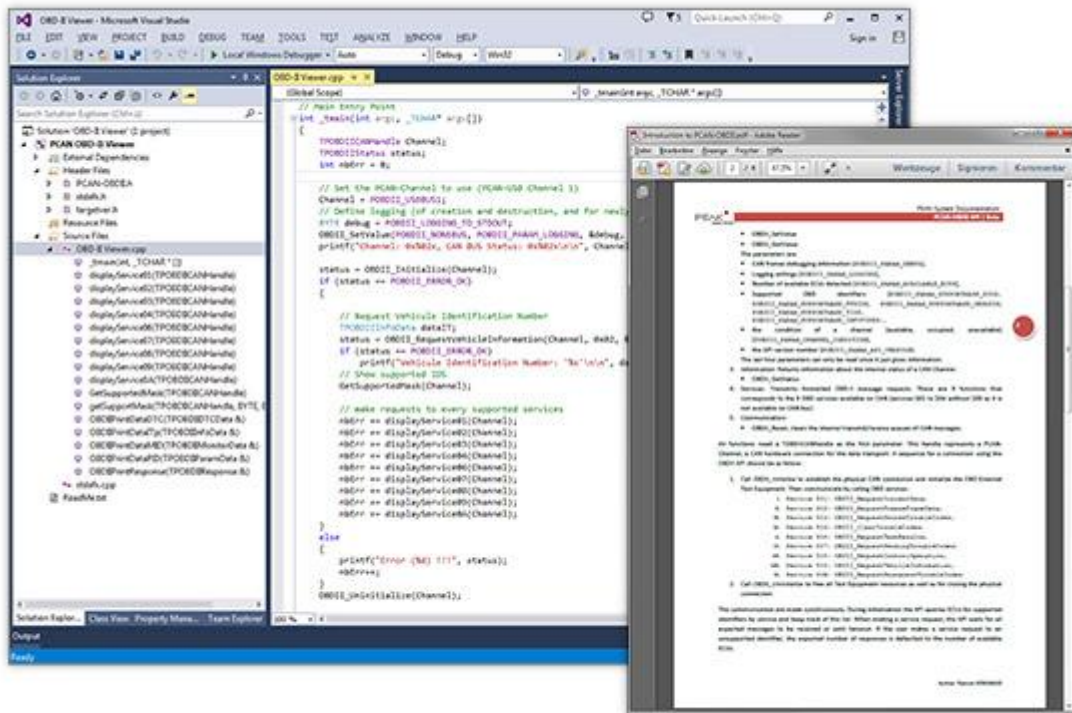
OBD-II Viewer - Microsoft Visual Studio

FILE EDIT VIEW PROJECT BUILD DEBUG TEAM TOOLS TEST ANALYZE WINDOW HELP

Quick Launch (Ctrl+Q)

Sign in

Local Windows Debugger - Auto - Debug - Win32

Solution Explorer

Search Solution Explorer (Ctrl+ü)

Solution 'OBD-II Viewer' (1 project)
PCAN-OBD-II Viewer
External Dependencies
Header Files
PCAN-OBDII.h
stdafx.h
targetver.h
Resource Files
Source Files
OBD-II Viewer.cpp
_tmain(int, _TCHAR**)
displayService01(TPOBDIICANHandle)
displayService02(TPOBDIICANHandle)
displayService03(TPOBDIICANHandle)
displayService04(TPOBDIICANHandle)
displayService06(TPOBDIICANHandle)
displayService07(TPOBDIICANHandle)
displayService08(TPOBDIICANHandle)
displayService09(TPOBDIICANHandle)
displayService0A(TPOBDIICANHandle)
GetSupportedMask(TPOBDIICANHandle)
getSupportedMask(TPOBDIICANHandle, BYTE, B
OBDIIPrintDataDTC(TPOBDIIDTCData &)
OBDIIPrintDataInfo(TPOBDIIInfoData &)
OBDIIPrintDataMID(TPOBDIIMonitorData &)
OBDIIPrintDataPID(TPOBDIIParamData &)
OBDIIPrintResponse(TPOBDIIResponse &)
stdafx.cpp
ReadMe.txt

Solution Explor... Class View Property Mana... Team Explorer

Output

Ready

OBD-II Viewer.cpp

(Global Scope)

_tmain(int argc, _TCHAR* argv[])

// Main Entry Point
int _tmain(int argc, _TCHAR* argv[])
{
TPOBDIICANHandle Channel;
TPOBDIIStatus status;
int nbErr = 0;

// Set the PCAN-Channel to use (PCAN-USB Channel 1)
Channel = POBDII_USBBUS1;
// Define logging (of creation and destruction, and for newly
BYTE debug = POBDII_LOGGING_TO_STDOUT;
OBDII_SetValue(POBDII_NONEBUS, POBDII_PARAM_LOGGING, &debug,
printf("Channel: 0x%02x, CAN BUS Status: 0x%02x\n\n", Channel

status = OBDII_Initialize(Channel);
if (status == POBDII_ERROR_OK)
{

// Request Vehicle Identification Number
TPOBDIIInfoData dataIT;
status = OBDII_RequestVehicleInformation(Channel, 0x02, &
if (status == POBDII_ERROR_OK)
printf("Vehicle Identification Number: '%s'\n\n", da
// Show supported IDS
GetSupportedMask(Channel);

// make requests to every supported services
nbErr += displayService01(Channel);
nbErr += displayService02(Channel);
nbErr += displayService03(Channel);
nbErr += displayService04(Channel);
nbErr += displayService06(Channel);
nbErr += displayService07(Channel);
nbErr += displayService08(Channel);
nbErr += displayService09(Channel);
nbErr += displayService0A(Channel);
}
else
{
printf("Error (%d) ???", status);
nbErr++;
}
OBDII_Uninitialize(Channel);

Introduction to PCAN-OBDII.pdf - Adobe Reader

Datei Bearbeiten Anzeige Fenster Hilfe

2 / 4 67,3%

Werkzeuge Signieren Kommentar

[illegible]